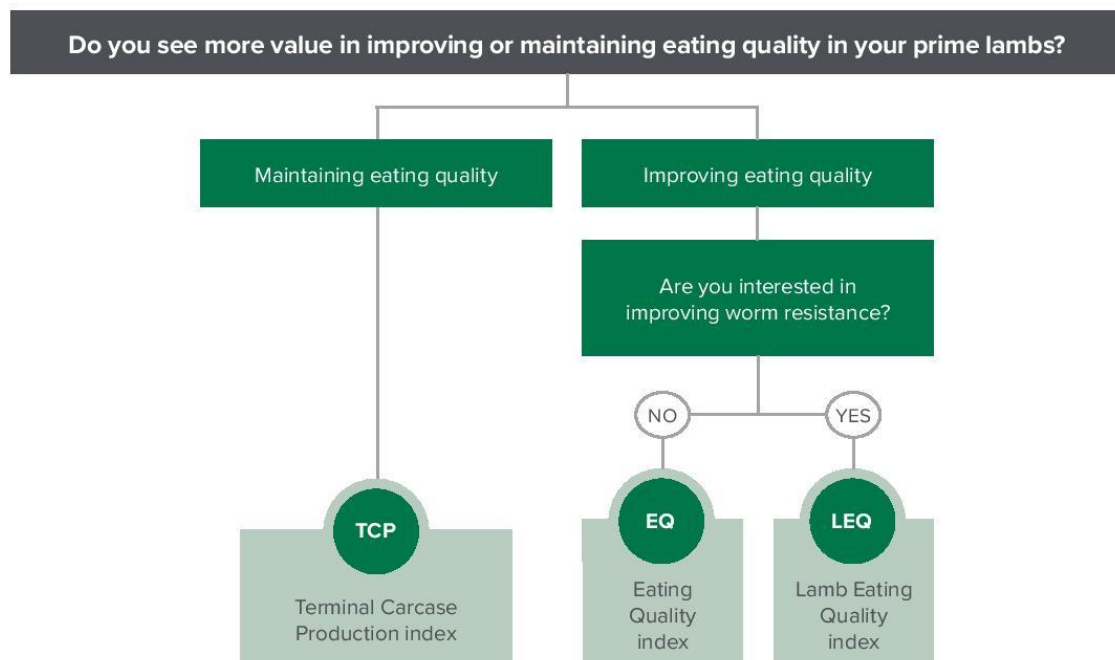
Do you see more value in improving or maintaining eating quality in your prime lambs?

Maintaining eating quality

Improving eating quality

Are you interested in improving worm resistance?

NO

YES

TCP

Terminal Carcase Production index

EQ

Eating Quality index

LEQ

Lamb Eating Quality index